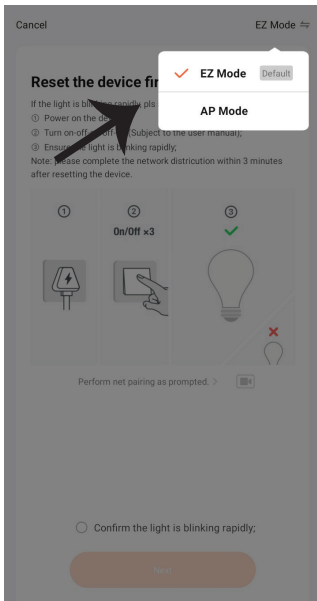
Cancel

EZ Mode ⇋

EZ Mode Default

AP Mode

Reset the device fir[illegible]

If the light is bli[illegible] rapidly pls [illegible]

① Power on the de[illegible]

② Turn on-off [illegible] (Subject to the user manual);

③ Ensure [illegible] light is blinking rapidly;

Note: please complete the network distriction within 3 minutes after resetting the device.

①

②

On/Off ×3

③

Perform net pairing as prompted. >

Confirm the light is blinking rapidly;

Next